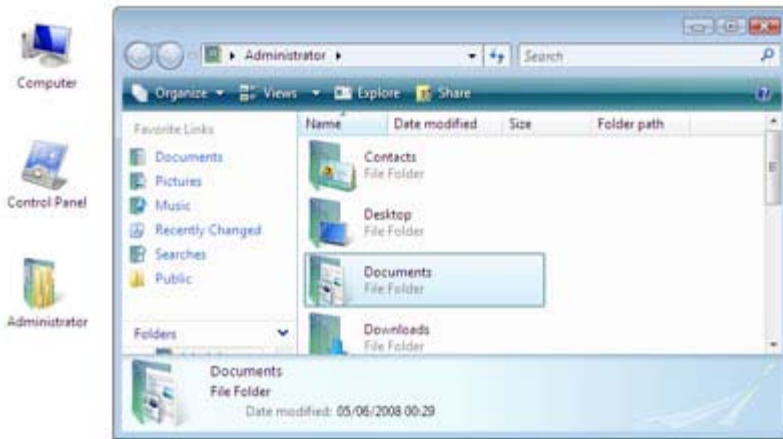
Computer

Control Panel

Administrator

Administrator ▸

Search

Organize ▾ Views ▾ Explore Share

Favorite Links

Documents

Pictures

Music

Recently Changed

Searches

Public

Folders

Name

Date modified

Size

Folder path

Contacts
File Folder

Desktop
File Folder

Documents
File Folder

Downloads
File Folder

Documents
File Folder
Date modified: 05/06/2008 00:29